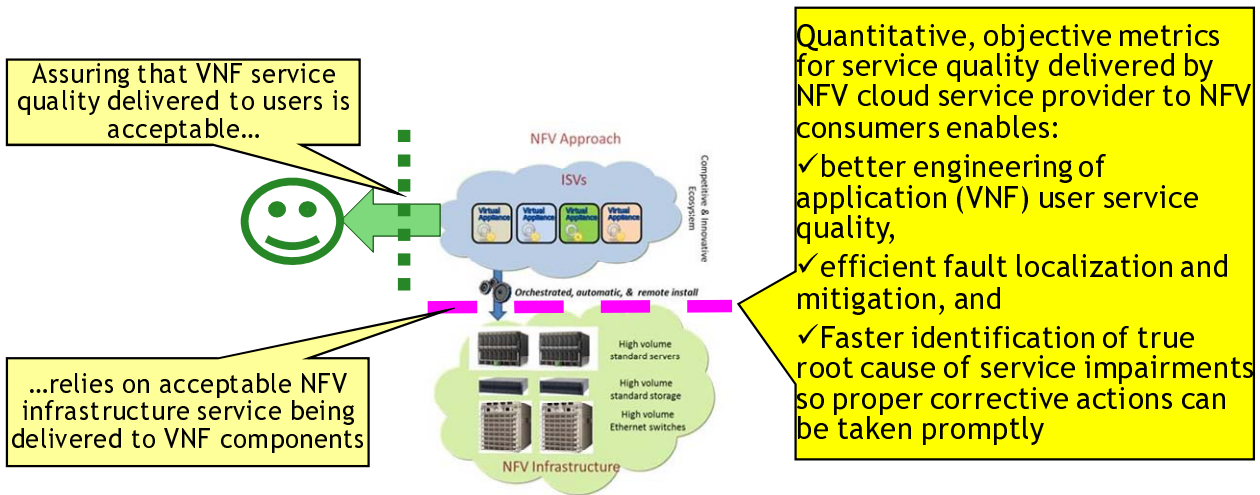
Assuring that VNF service quality delivered to users is acceptable…

NFV Approach

ISVs

Virtual Appliance

Virtual Appliance

Virtual Appliance

Virtual Appliance

Competitive & Innovative Ecosystem

Orchestrated, automatic, & remote install

High volume standard servers

High volume standard storage

High volume Ethernet switches

NFV Infrastructure

…relies on acceptable NFV infrastructure service being delivered to VNF components

Quantitative, objective metrics for service quality delivered by NFV cloud service provider to NFV consumers enables:

✓better engineering of application (VNF) user service quality,

✓efficient fault localization and mitigation, and

✓Faster identification of true root cause of service impairments so proper corrective actions can be taken promptly